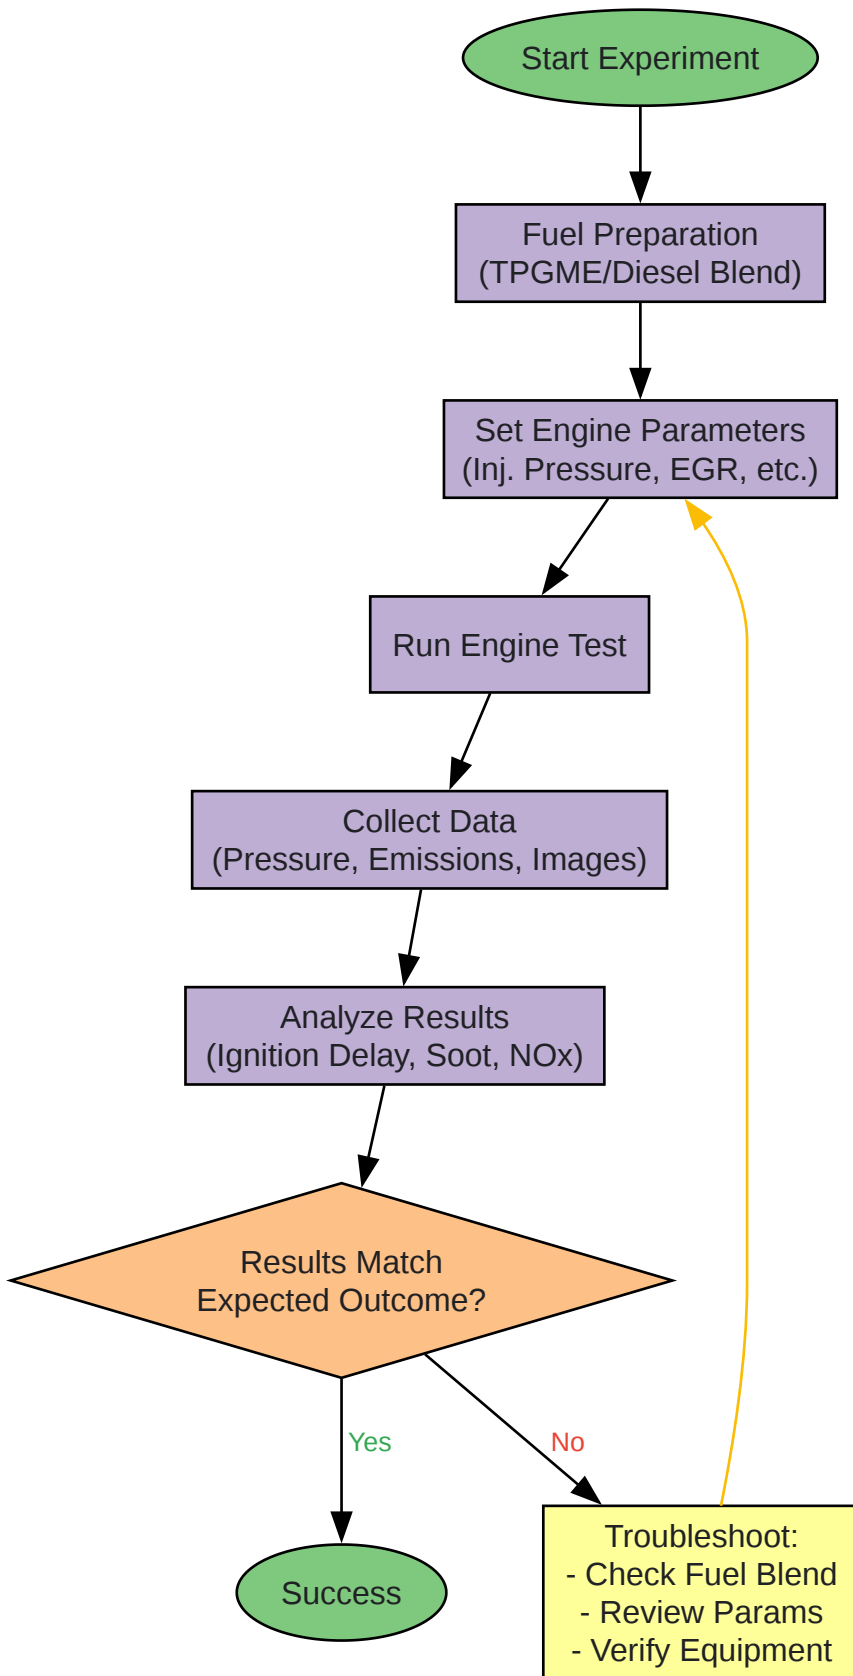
Start Experiment

Fuel Preparation
(TPGME/Diesel Blend)

Set Engine Parameters
(Inj. Pressure, EGR, etc.)

Run Engine Test

Collect Data
(Pressure, Emissions, Images)

Analyze Results
(Ignition Delay, Soot, NOx)

Results Match
Expected Outcome?

Yes

No

Success

Troubleshoot:
- Check Fuel Blend
- Review Params
- Verify Equipment